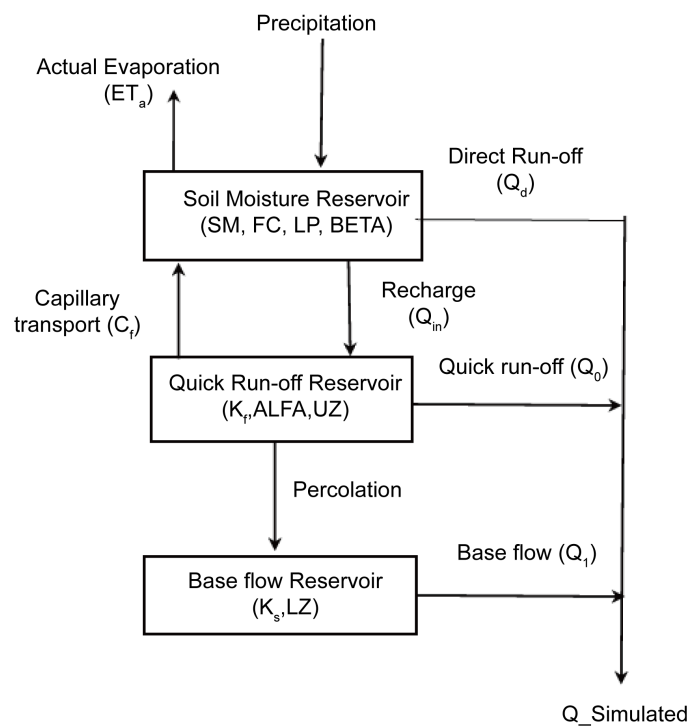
Precipitation

Actual Evaporation ($ET_a$)

Direct Run-off ($Q_d$)

Soil Moisture Reservoir (SM, FC, LP, BETA)

Capillary transport ($C_f$)

Recharge ($Q_{in}$)

Quick run-off ($Q_0$)

Quick Run-off Reservoir ($K_f$,ALFA,UZ)

Percolation

Base flow ($Q_1$)

Base flow Reservoir ($K_s$,LZ)

Q_Simulated